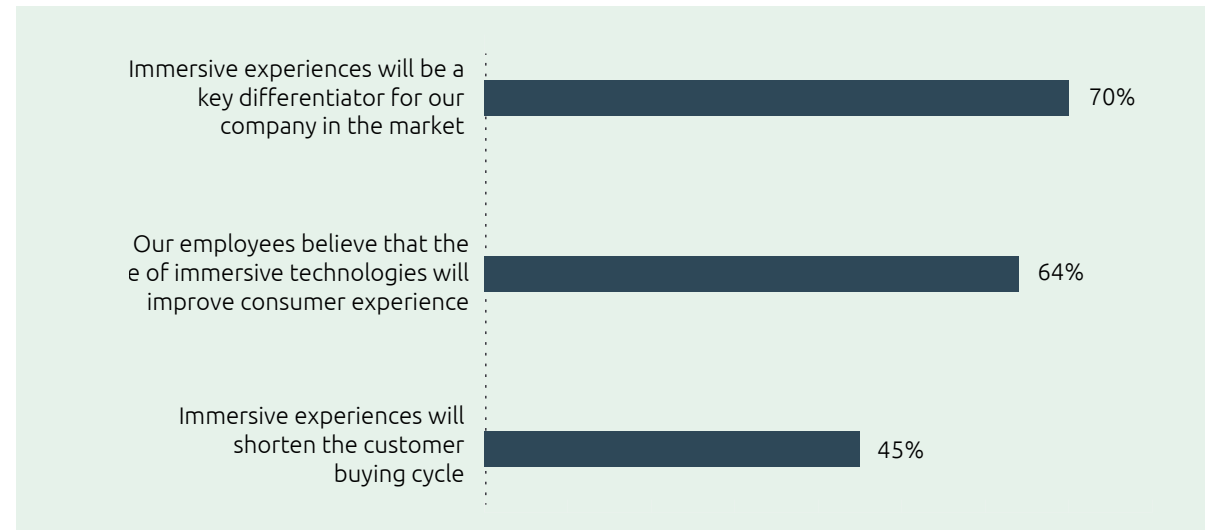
Immersive experiences will be a key differentiator for our company in the market

70%

Our employees believe that the e of immersive technologies will improve consumer experience

64%

Immersive experiences will shorten the customer buying cycle

45%